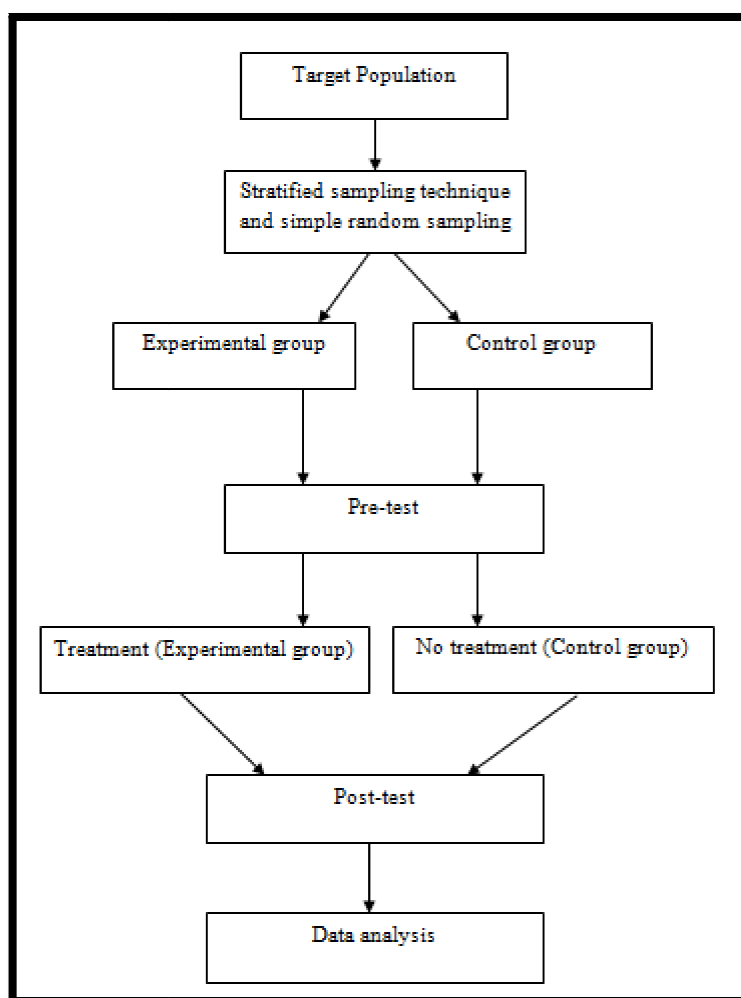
Target Population

Stratified sampling technique and simple random sampling

Experimental group

Control group

Pre-test

Treatment (Experimental group)

No treatment (Control group)

Post-test

Data analysis